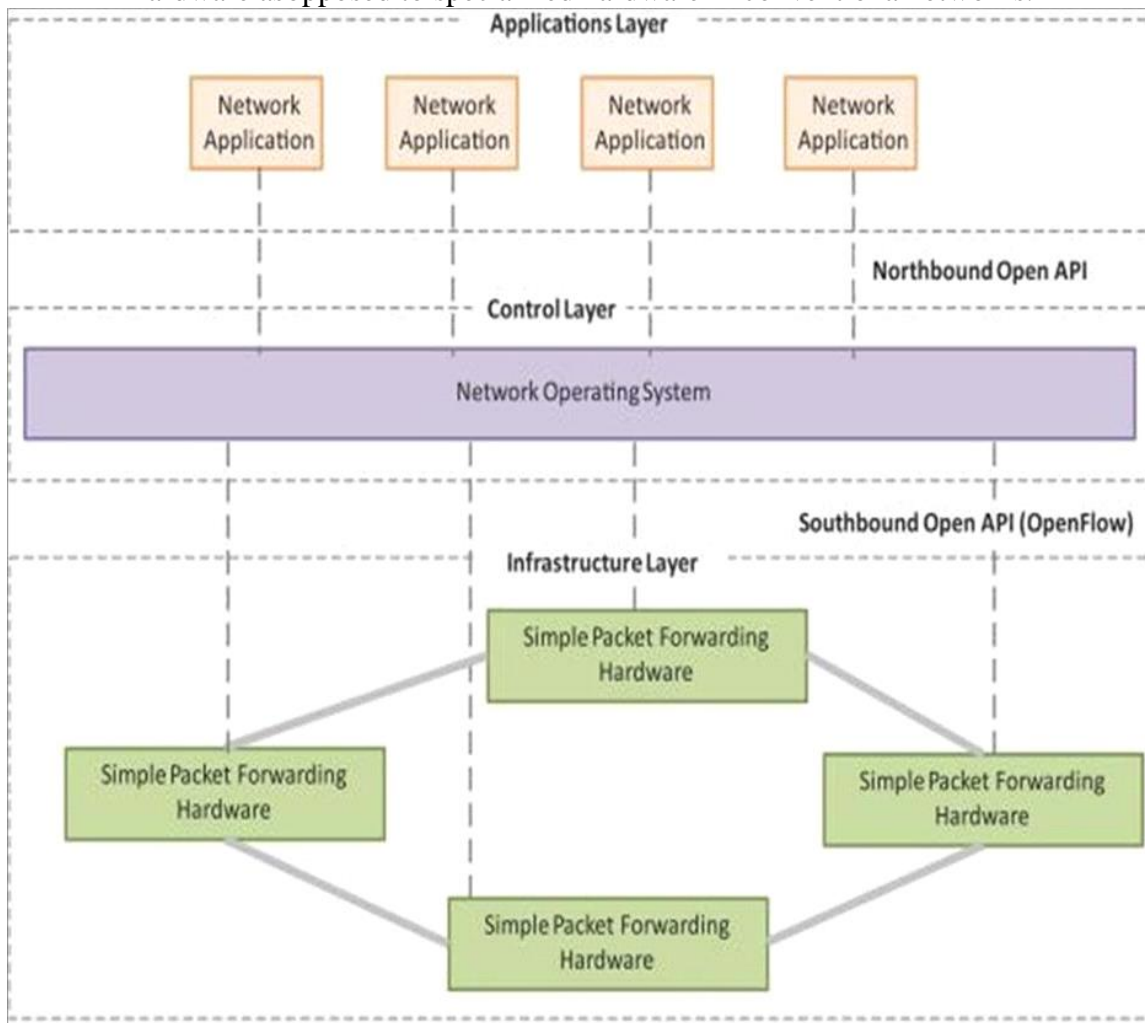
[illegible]

Applications Layer

Network Application

Network Application

Network Application

Network Application

Northbound Open API

Control Layer

Network Operating System

Southbound Open API (OpenFlow)

Infrastructure Layer

Simple Packet Forwarding Hardware

Simple Packet Forwarding Hardware

Simple Packet Forwarding Hardware

Simple Packet Forwarding Hardware